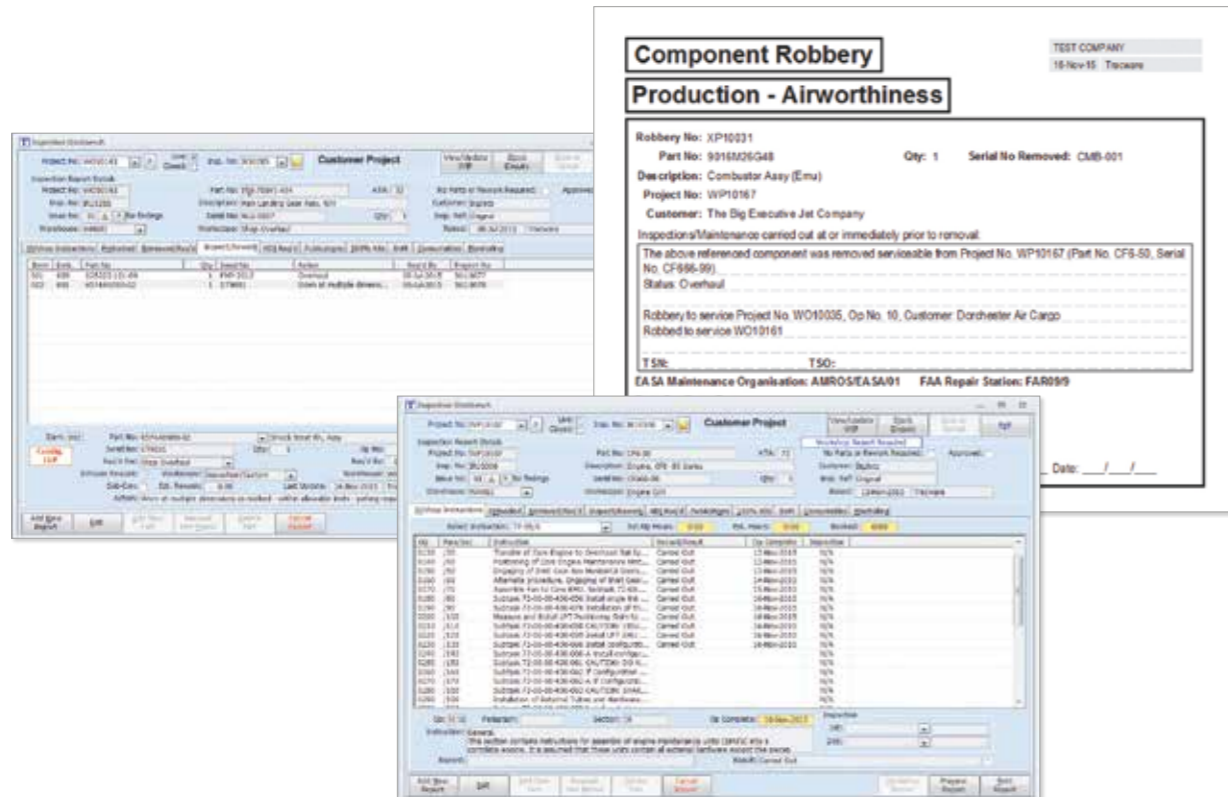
Component Robbery

TEST COMPANY
18-Nov-15 Trecare

Production - Airworthiness

Robbery No: XP10031
Part No: 9016M26G48
Qty: 1
Serial No Removed: CMB-001
Description: Combustor Assy (Emu)
Project No: WP10167
Customer: The Big Executive Jet Company
Inspections/Maintenance carried out at or immediately prior to removal.

The above referenced component was removed serviceable from Project No. WP10167 (Part No. CF6-50, Serial No. CF686-99).
Status: Overhaul

Robbery to service Project No. WO10035, Op No. 10, Customer: Dorchester Air Cargo
Robbed to service WO10161

TSN:
TSO:

EASA Maintenance Organisation: AMROS/EASA/01
FAA Repair Station: FAR09/9

Date: ___/___/___

Inspection Worksheet
Customer Project
Inspection Report Details
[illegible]

Inspection Worksheet
Customer Project
Inspection Report Details
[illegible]